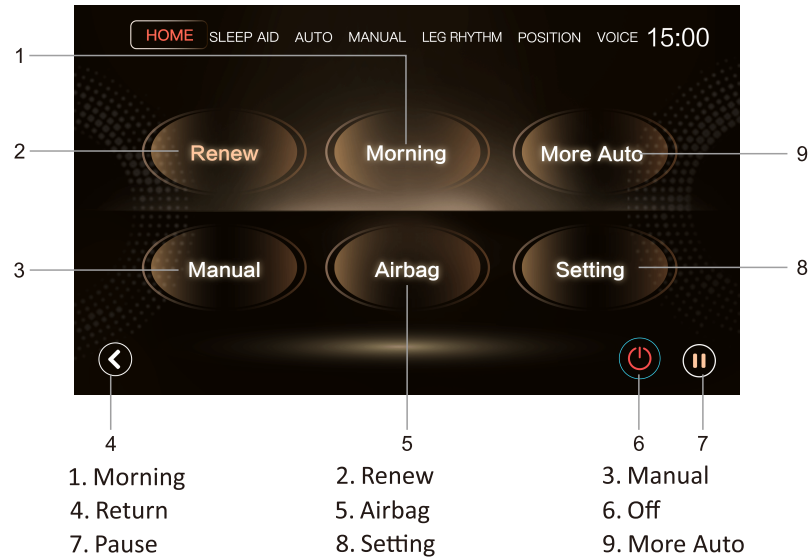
HOME SLEEP AID AUTO MANUAL LEG RHYTHM POSITION VOICE 15:00

1

2 Renew Morning More Auto 9

3 Manual Airbag Setting 8

4 5 6 7

1. Morning
2. Renew
3. Manual
4. Return
5. Airbag
6. Off
7. Pause
8. Setting
9. More Auto